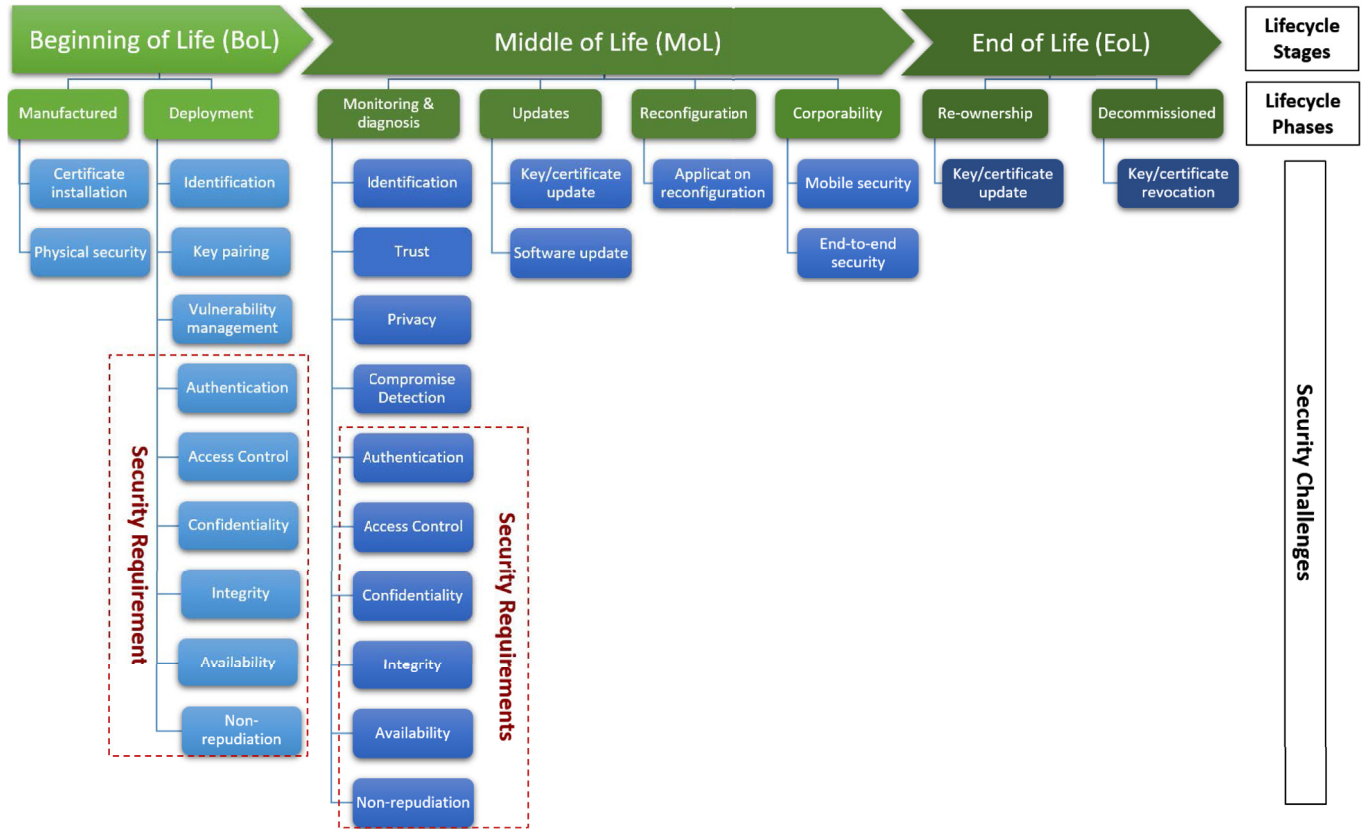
Beginning of Life (BoL)
Middle of Life (MoL)
End of Life (EoL)
Lifecycle Stages

Manufactured
Deployment
Monitoring & diagnosis
Updates
Reconfiguration
Corporability
Re-ownership
Decommissioned
Lifecycle Phases

Certificate installation
Physical security

Identification
Key pairing
Vulnerability management
Authentication
Access Control
Confidentiality
Integrity
Availability
Non-repudiation
Security Requirement

Identification
Trust
Privacy
Compromise Detection
Authentication
Access Control
Confidentiality
Integrity
Availability
Non-repudiation
Security Requirements

Key/certificate update
Software update

Applicat on reconfiguration

Mobile security
End-to-end security

Key/certificate update

Key/certificate revocation

Security Challenges